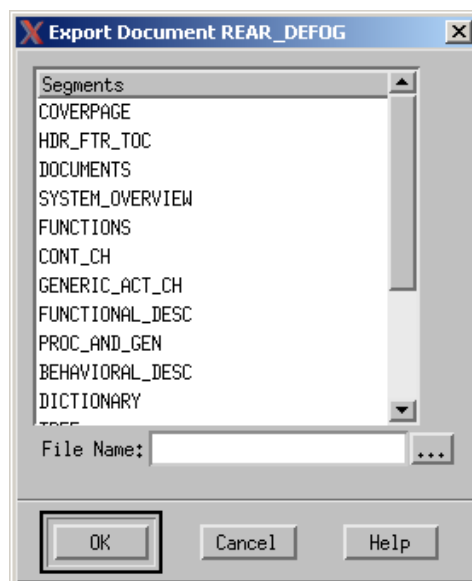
Export Document REAR_DEFOG

Segments
COVERPAGE
HDR_FTR_TOC
DOCUMENTS
SYSTEM_OVERVIEW
FUNCTIONS
CONT_CH
GENERIC_ACT_CH
FUNCTIONAL_DESC
PROC_AND_GEN
BEHAVIORAL_DESC
DICTIONARY
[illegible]

File Name:
...

OK
Cancel
Help